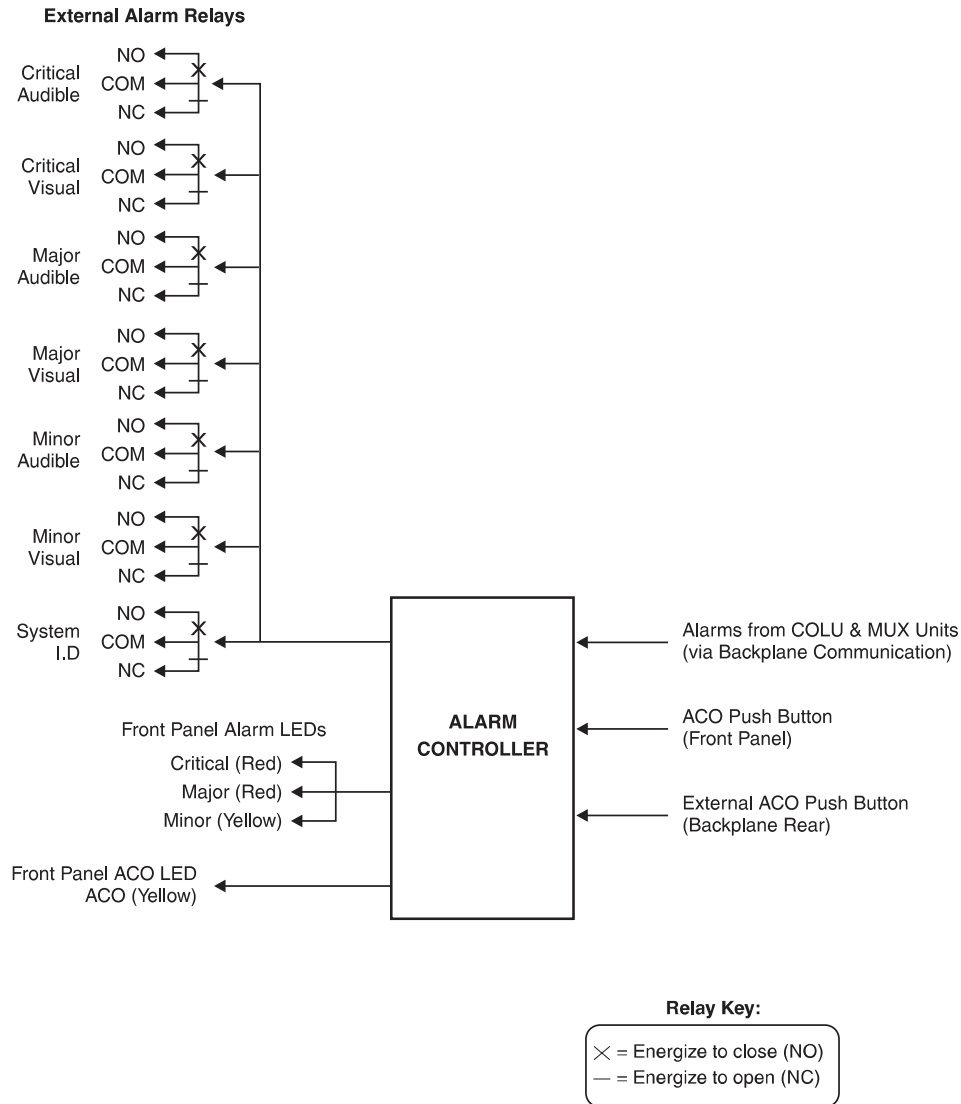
External Alarm Relays

Critical Audible
NO
COM
NC

Critical Visual
NO
COM
NC

Major Audible
NO
COM
NC

Major Visual
NO
COM
NC

Minor Audible
NO
COM
NC

Minor Visual
NO
COM
NC

System I.D
NO
COM
NC

ALARM CONTROLLER

Alarms from COLU & MUX Units (via Backplane Communication)

ACO Push Button (Front Panel)

External ACO Push Button (Backplane Rear)

Front Panel Alarm LEDs
Critical (Red)
Major (Red)
Minor (Yellow)

Front Panel ACO LED
ACO (Yellow)

Relay Key:
$\times$ = Energize to close (NO)
— = Energize to open (NC)